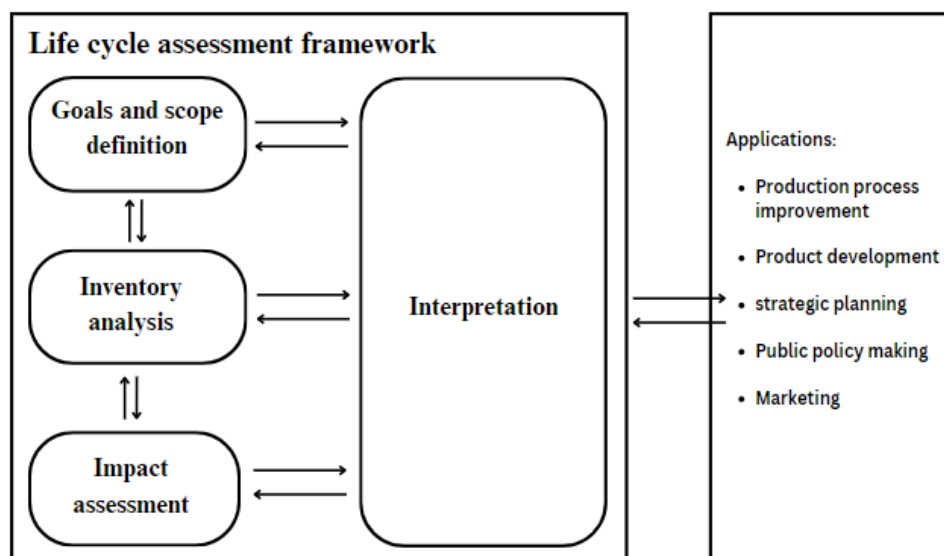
Life cycle assessment framework

Goals and scope definition

Inventory analysis

Impact assessment

Interpretation

Applications:

- Production process improvement
- Product development
- strategic planning
- Public policy making
- Marketing